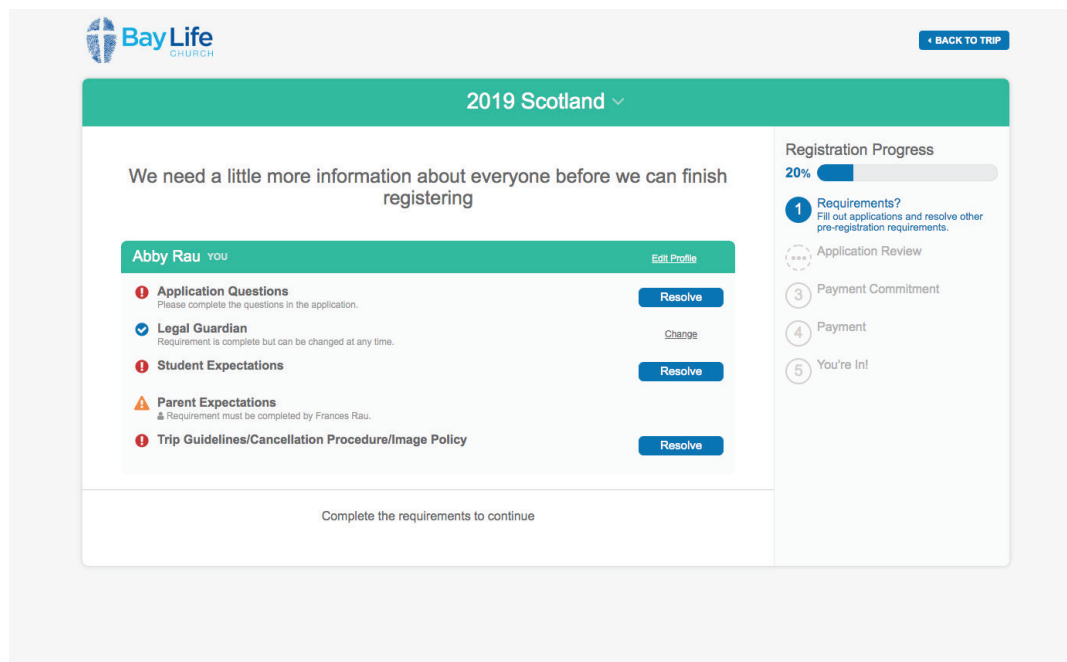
Bay Life CHURCH

‹ BACK TO TRIP

2019 Scotland

We need a little more information about everyone before we can finish registering

Abby Rau YOU

Edit Profile

Application Questions
Please complete the questions in the application.

Resolve

Legal Guardian
Requirement is complete but can be changed at any time.

Change

Student Expectations

Resolve

Parent Expectations
Requirement must be completed by Frances Rau.

Trip Guidelines/Cancellation Procedure/Image Policy

Resolve

Complete the requirements to continue

Registration Progress

20%

1 Requirements?
Fill out applications and resolve other pre-registration requirements.

Application Review

3 Payment Commitment

4 Payment

5 You're In!